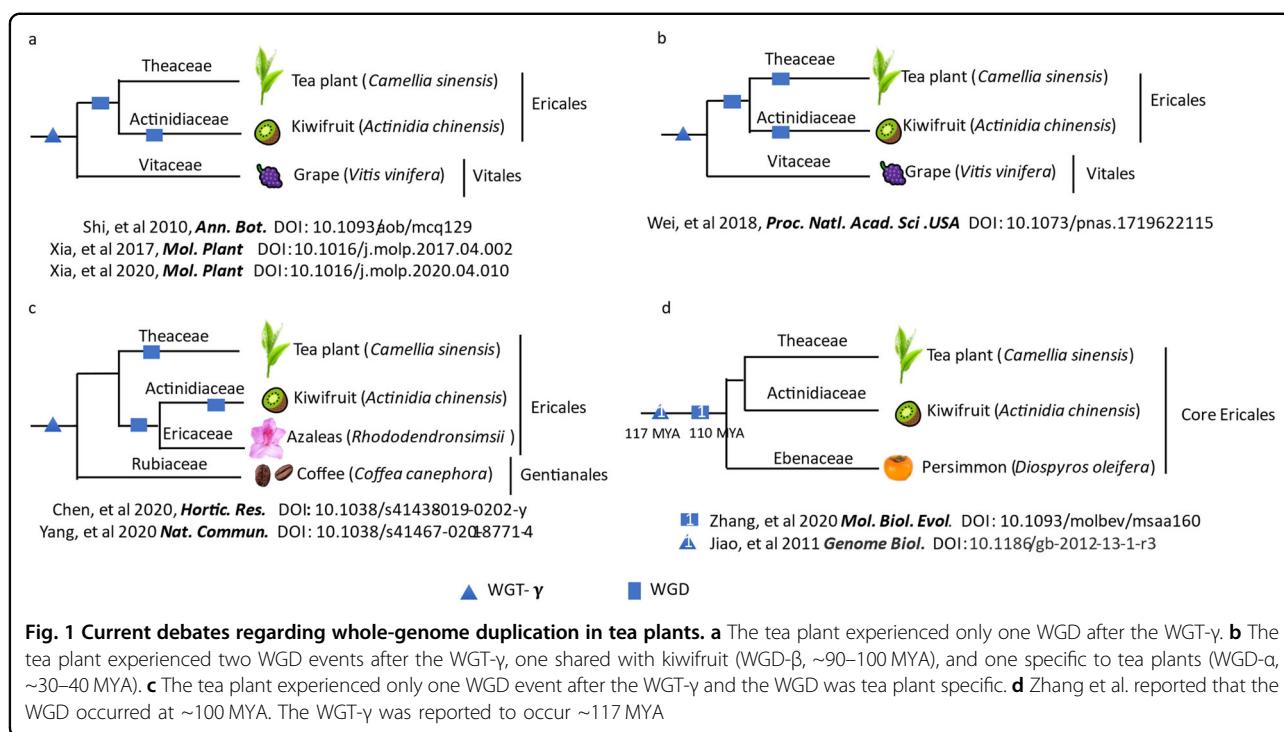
a

Theaceae

Tea plant (*Camellia sinensis*)

Actinidiaceae

Kiwifruit (*Actinidia chinensis*)

Ericales

Vitaceae

Grape (*Vitis vinifera*)

Vitales

Shi, et al 2010, ***Ann. Bot.*** DOI: 10.1093/aob/mcq129
Xia, et al 2017, ***Mol. Plant*** DOI: 10.1016/j.molp.2017.04.002
Xia, et al 2020, ***Mol. Plant*** DOI: 10.1016/j.molp.2020.04.010

b

Theaceae

Tea plant (*Camellia sinensis*)

Actinidiaceae

Kiwifruit (*Actinidia chinensis*)

Ericales

Vitaceae

Grape (*Vitis vinifera*)

Vitales

Wei, et al 2018, ***Proc. Natl. Acad. Sci .USA*** DOI: 10.1073/pnas.1719622115

c

Theaceae

Tea plant (*Camellia sinensis*)

Actinidiaceae

Kiwifruit (*Actinidia chinensis*)

Ericales

Ericaceae

Azaleas (*Rhododendronsimsii* )

Rubiaceae

Coffee (*Coffea canephora*)

Gentianales

Chen, et al 2020, ***Hortic. Res.*** DOI: 10.1038/s41438-019-0202-y
Yang, et al 2020 ***Nat. Commun.*** DOI: 10.1038/s41467-020-18771-4

d

Theaceae

Tea plant (*Camellia sinensis*)

Actinidiaceae

Kiwifruit (*Actinidia chinensis*)

Core Ericales

117 MYA 110 MYA

Ebenaceae

Persimmon (*Diospyros oleifera*)

Zhang, et al 2020 ***Mol. Biol. Evol.*** DOI: 10.1093/molbev/msaa160
Jiao, et al 2011 ***Genome Biol.*** DOI: 10.1186/gb-2012-13-1-r3

WGT- **γ** WGD

**Fig. 1 Current debates regarding whole-genome duplication in tea plants. a** The tea plant experienced only one WGD after the WGT-γ. **b** The tea plant experienced two WGD events after the WGT-γ, one shared with kiwifruit (WGD-β, ~90–100 MYA), and one specific to tea plants (WGD-α, ~30–40 MYA). **c** The tea plant experienced only one WGD event after the WGT-γ and the WGD was tea plant specific. **d** Zhang et al. reported that the WGD occurred at ~100 MYA. The WGT-γ was reported to occur ~117 MYA